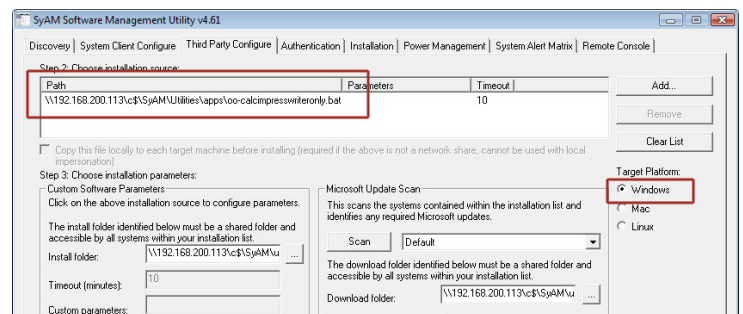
SyAM Software Management Utility v4.61

Discovery | System Client Configure | Third Party Configure | Authentication | Installation | Power Management | System Alert Matrix | Remote Console

Step 2: Choose installation source:

| Path | Parameters | Timeout |
|---|---|---|
| \\192.168.200.113\c$\SyAM\Utilities\apps\oo-calcimpresswriteronly.bat | | 10 |

Add...

Remove

Clear List

Copy this file locally to each target machine before installing (required if the above is not a network share, cannot be used with local impersonation)

Target Platform:

Windows

Mac

Linux

Step 3: Choose installation parameters:

Custom Software Parameters

Click on the above installation source to configure parameters.

The install folder identified below must be a shared folder and accessible by all systems within your installation list.

Install folder: \\192.168.200.113\c$\SyAM\u ...

Timeout (minutes): 10

Custom parameters:

Microsoft Update Scan

This scans the systems contained within the installation list and identifies any required Microsoft updates.

Scan Default

The download folder identified below must be a shared folder and accessible by all systems within your installation list.

Download folder: \\192.168.200.113\c$\SyAM\u ...